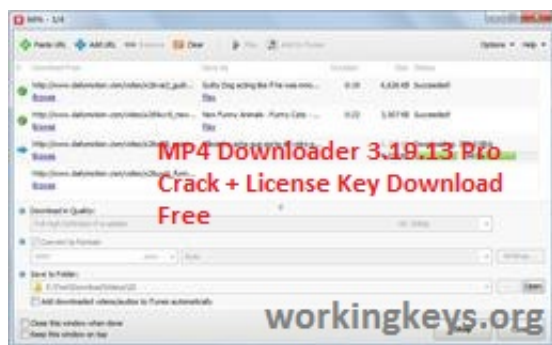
MP4 - 1/4

Paste URL  Add URL  Remove  Clear  Options  Help

http://www.dailymotion.com/video/x  Guilty Dog acting like if he was inno...  0:16  4,626 KB  Succeeded!
Browse  Play

http://www.dailymotion.com/video/x  New Funny Animals - Funny Cats ...  0:22  3,567 KB  Succeeded!
Browse  Play

http://www.dailymotion.com/video/x
Browse

http://www.dailymotion.com/video/x
Browse

MP4 Downloader 3.19.13 Pro Crack + License Key Download Free

Download in Quality:

Convert to Format:

Save to Folder:

Add downloaded videos/audios to iTunes automatically

Close this window when done
Keep this window on top

workingkeys.org